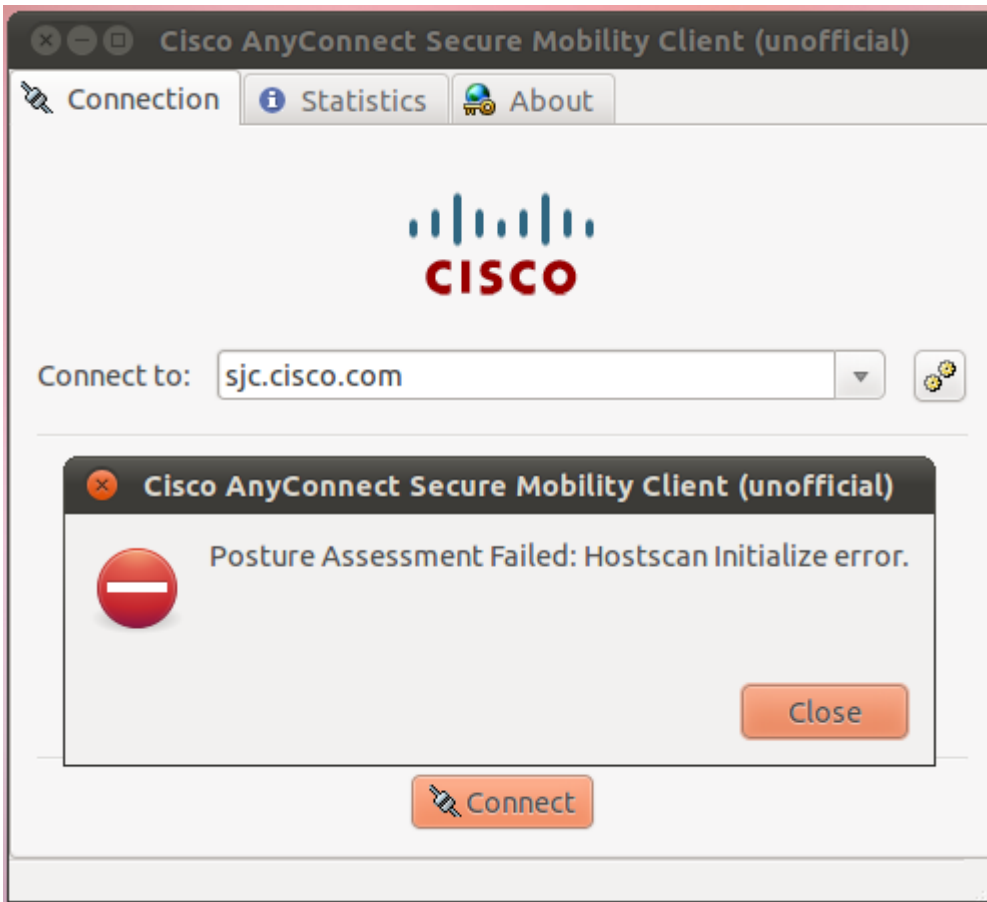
Cisco AnyConnect Secure Mobility Client (unofficial)

Connection | Statistics | About

CISCO

Connect to: sjc.cisco.com

Cisco AnyConnect Secure Mobility Client (unofficial)

Posture Assessment Failed: Hostscan Initialize error.

Close

Connect